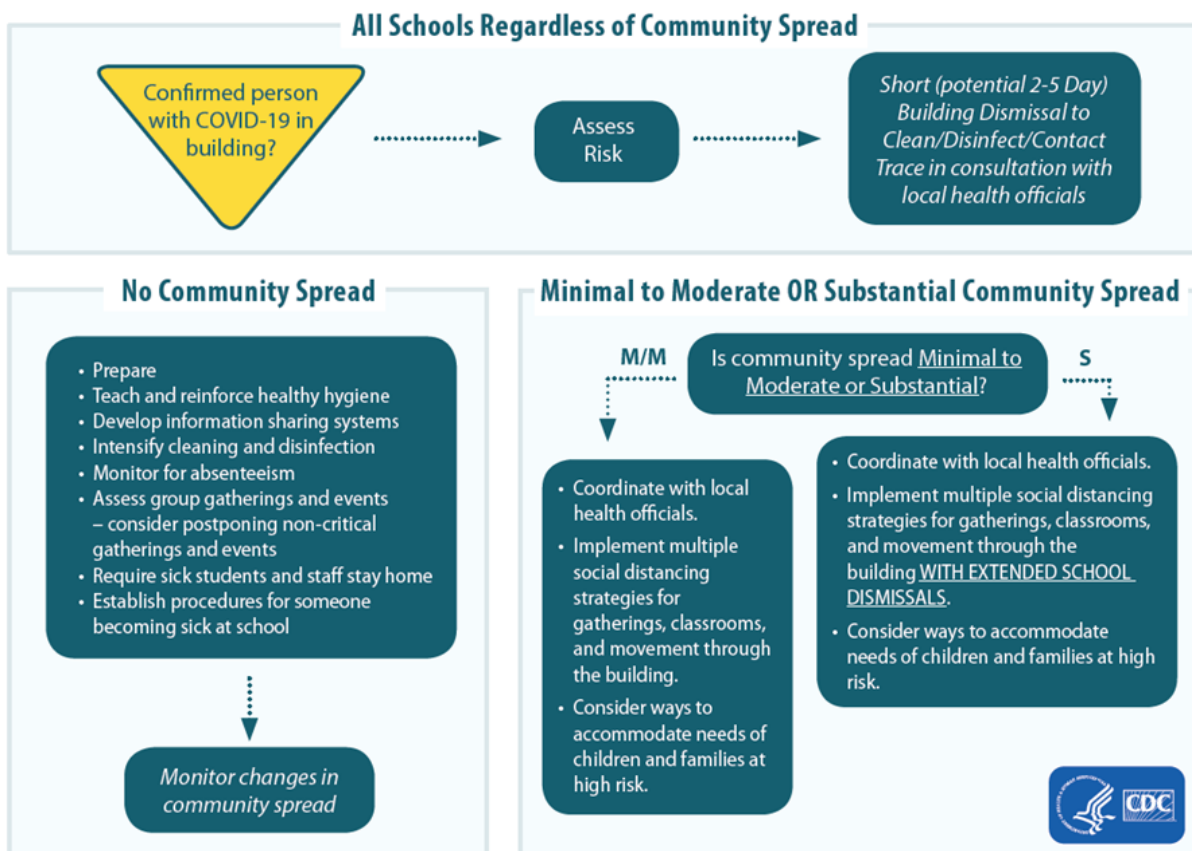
All Schools Regardless of Community Spread

Confirmed person with COVID-19 in building?

Assess Risk

Short (potential 2-5 Day) Building Dismissal to Clean/Disinfect/Contact Trace in consultation with local health officials

No Community Spread

• Prepare
• Teach and reinforce healthy hygiene
• Develop information sharing systems
• Intensify cleaning and disinfection
• Monitor for absenteeism
• Assess group gatherings and events – consider postponing non-critical gatherings and events
• Require sick students and staff stay home
• Establish procedures for someone becoming sick at school

Monitor changes in community spread

Minimal to Moderate OR Substantial Community Spread

M/M

Is community spread Minimal to Moderate or Substantial?

S

• Coordinate with local health officials.
• Implement multiple social distancing strategies for gatherings, classrooms, and movement through the building.
• Consider ways to accommodate needs of children and families at high risk.

• Coordinate with local health officials.
• Implement multiple social distancing strategies for gatherings, classrooms, and movement through the building WITH EXTENDED SCHOOL DISMISSALS.
• Consider ways to accommodate needs of children and families at high risk.

CDC